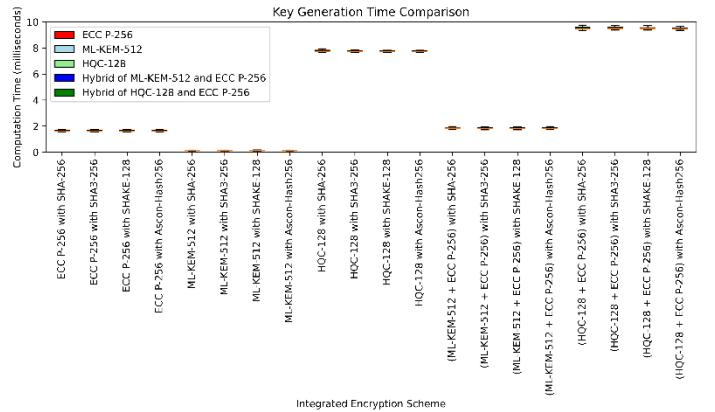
Key Generation Time Comparison

ECC P-256
ML-KEM-512
HQC-128
Hybrid of ML-KEM-512 and ECC P-256
Hybrid of HQC-128 and ECC P-256

Computation Time (milliseconds)

10
8
6
4
2
0

ECC P-256 with SHA-256
ECC P-256 with SHA3-256
ECC P-256 with SHAKE-128
ECC P-256 with Ascon-Hash256
ML-KEM-512 with SHA-256
ML-KEM-512 with SHA3-256
ML-KEM-512 with SHAKE-128
ML-KEM-512 with Ascon-Hash256
HQC-128 with SHA-256
HQC-128 with SHA3-256
HQC-128 with SHAKE-128
HQC-128 with Ascon-Hash256
(ML-KEM-512 + ECC P-256) with SHA-256
(ML-KEM-512 + ECC P-256) with SHA3-256
(ML-KEM-512 + ECC P-256) with SHAKE-128
(ML-KEM-512 + ECC P-256) with Ascon-Hash256
(HQC-128 + ECC P-256) with SHA-256
(HQC-128 + ECC P-256) with SHA3-256
(HQC-128 + ECC P-256) with SHAKE-128
(HQC-128 + ECC P-256) with Ascon-Hash256

Integrated Encryption Scheme